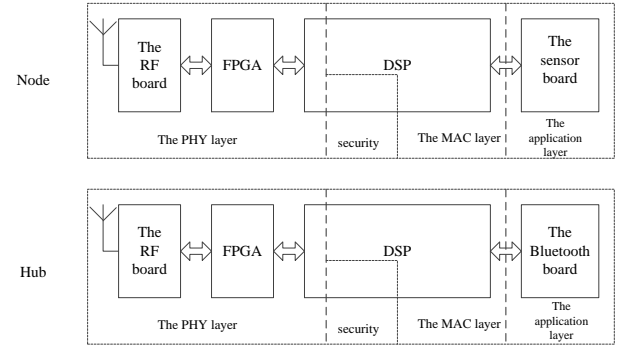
Node

The RF board

FPGA

DSP

The sensor board

The PHY layer

security

The MAC layer

The application layer

Hub

The RF board

FPGA

DSP

The Bluetooth board

The PHY layer

security

The MAC layer

The application layer